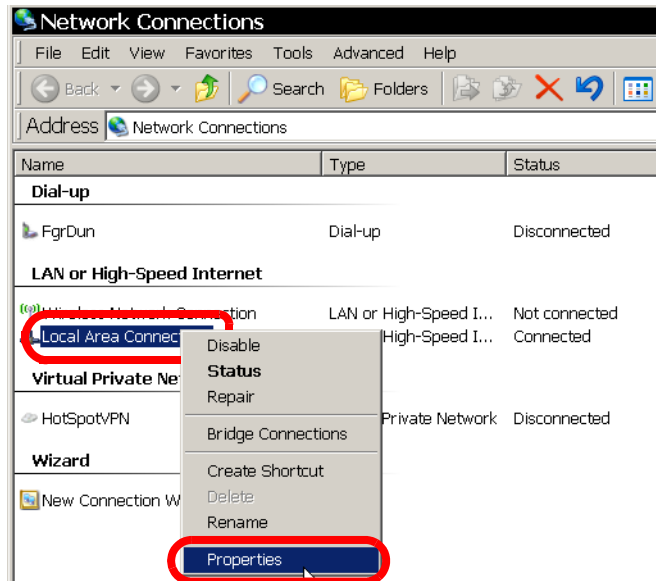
Network Connections

File Edit View Favorites Tools Advanced Help

Back Search Folders

Address Network Connections

| Name | Type | Status |
|---|---|---|
| Dial-up | | |
| FgrDun | Dial-up | Disconnected |
| LAN or High-Speed Internet | | |
| Wireless Network Connection | LAN or High-Speed I... | Not connected |
| Local Area Connect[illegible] | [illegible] High-Speed I... | Connected |
| Virtual Private Ne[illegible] | | |
| HotSpotVPN | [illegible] Private Network | Disconnected |
| Wizard | | |
| New Connection W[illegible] | | |

Disable
Status
Repair
Bridge Connections
Create Shortcut
Delete
Rename
Properties